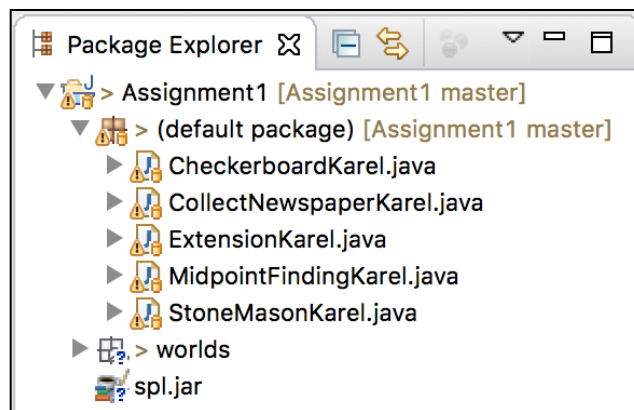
Package Explorer

> Assignment1 [Assignment1 master]

> (default package) [Assignment1 master]

CheckerboardKarel.java

CollectNewspaperKarel.java

ExtensionKarel.java

MidpointFindingKarel.java

StoneMasonKarel.java

> worlds

spl.jar